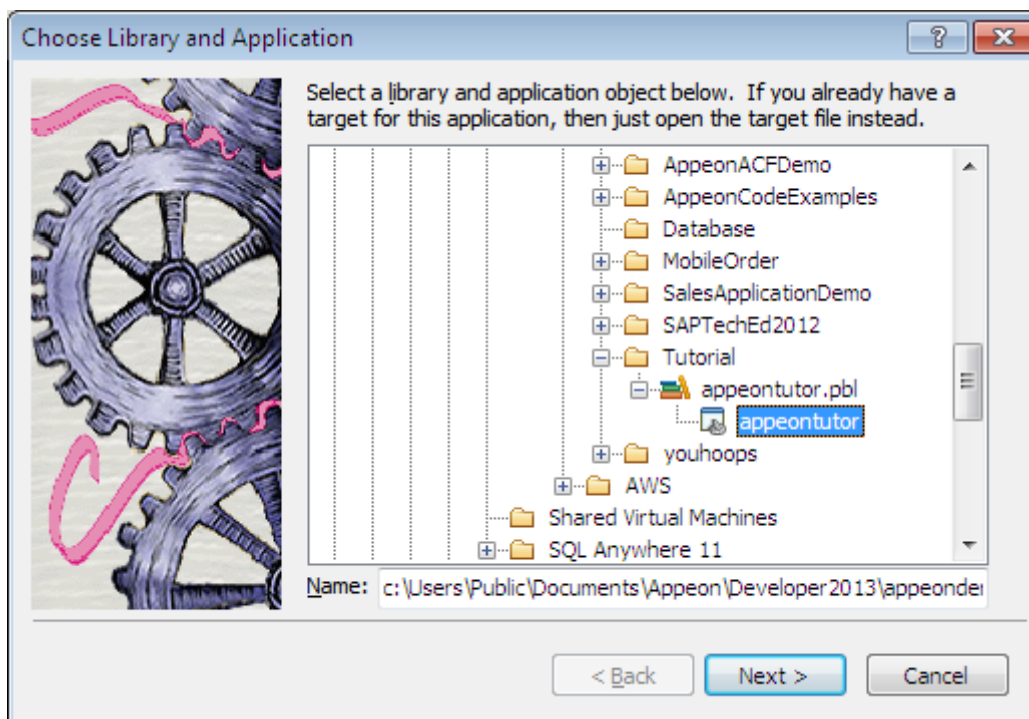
Choose Library and Application

?

Select a library and application object below. If you already have a target for this application, then just open the target file instead.

AppeonACFDemo
AppeonCodeExamples
Database
MobileOrder
SalesApplicationDemo
SAPTechEd2012
Tutorial
appeontutor.pbl
appeontutor
youhoops
AWS
Shared Virtual Machines
SQL Anywhere 11

Name: c:\Users\Public\Documents\Appeon\Developer2013\appeonder

< Back
Next >
Cancel